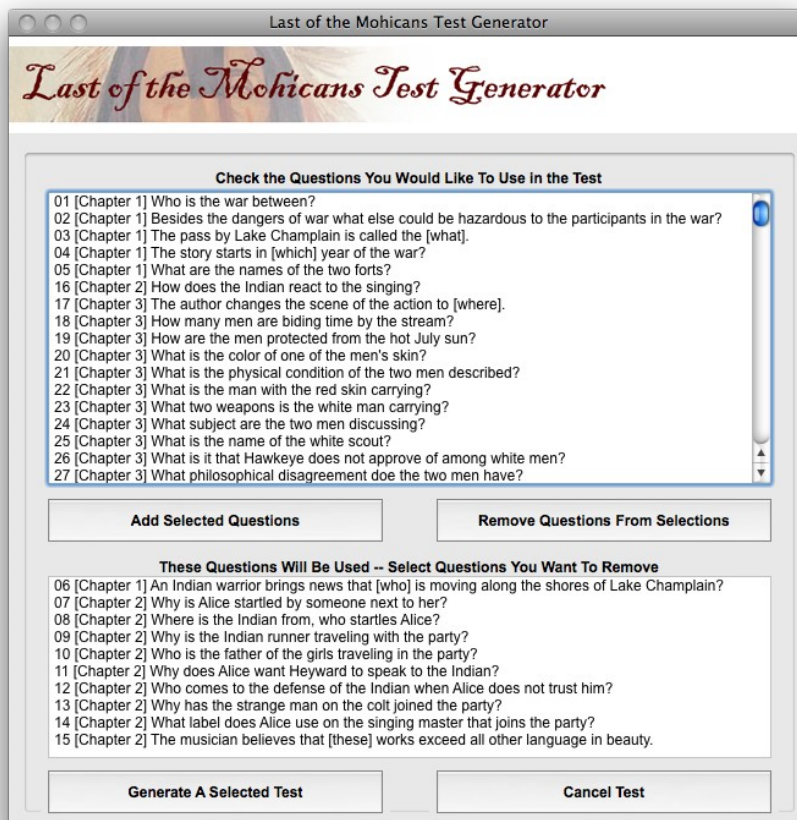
Last of the Mohicans Test Generator

Last of the Mohicans Test Generator

Check the Questions You Would Like To Use in the Test

01 [Chapter 1] Who is the war between?
02 [Chapter 1] Besides the dangers of war what else could be hazardous to the participants in the war?
03 [Chapter 1] The pass by Lake Champlain is called the [what].
04 [Chapter 1] The story starts in [which] year of the war?
05 [Chapter 1] What are the names of the two forts?
16 [Chapter 2] How does the Indian react to the singing?
17 [Chapter 3] The author changes the scene of the action to [where].
18 [Chapter 3] How many men are biding time by the stream?
19 [Chapter 3] How are the men protected from the hot July sun?
20 [Chapter 3] What is the color of one of the men's skin?
21 [Chapter 3] What is the physical condition of the two men described?
22 [Chapter 3] What is the man with the red skin carrying?
23 [Chapter 3] What two weapons is the white man carrying?
24 [Chapter 3] What subject are the two men discussing?
25 [Chapter 3] What is the name of the white scout?
26 [Chapter 3] What is it that Hawkeye does not approve of among white men?
27 [Chapter 3] What philosophical disagreement doe the two men have?

Add Selected Questions

Remove Questions From Selections

These Questions Will Be Used -- Select Questions You Want To Remove

06 [Chapter 1] An Indian warrior brings news that [who] is moving along the shores of Lake Champlain?
07 [Chapter 2] Why is Alice startled by someone next to her?
08 [Chapter 2] Where is the Indian from, who startles Alice?
09 [Chapter 2] Why is the Indian runner traveling with the party?
10 [Chapter 2] Who is the father of the girls traveling in the party?
11 [Chapter 2] Why does Alice want Heyward to speak to the Indian?
12 [Chapter 2] Who comes to the defense of the Indian when Alice does not trust him?
13 [Chapter 2] Why has the strange man on the colt joined the party?
14 [Chapter 2] What label does Alice use on the singing master that joins the party?
15 [Chapter 2] The musician believes that [these] works exceed all other language in beauty.

Generate A Selected Test

Cancel Test